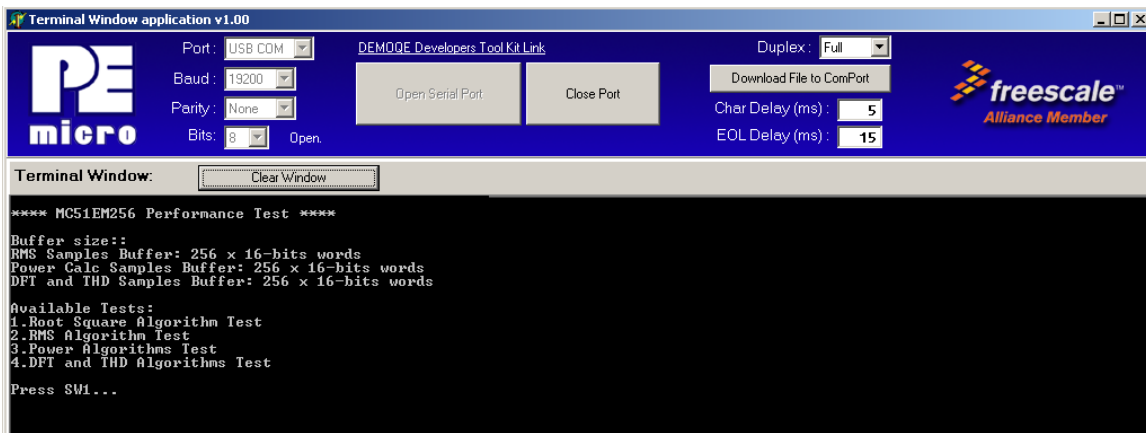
Terminal Window application v1.00

PE micro

Port : USB COM
Baud : 19200
Parity : None
Bits : 8
Open.

DEMOQE Developers Tool Kit Link

Open Serial Port

Close Port

Duplex : Full

Download File to ComPort

Char Delay (ms) : 5

EOL Delay (ms) : 15

freescale
Alliance Member

Terminal Window:

Clear Window

**** MC51EM256 Performance Test ****

Buffer size::
RMS Samples Buffer: 256 x 16-bits words
Power Calc Samples Buffer: 256 x 16-bits words
DFT and THD Samples Buffer: 256 x 16-bits words

Available Tests:
1.Root Square Algorithm Test
2.RMS Algorithm Test
3.Power Algorithms Test
4.DFT and THD Algorithms Test

Press SW1...